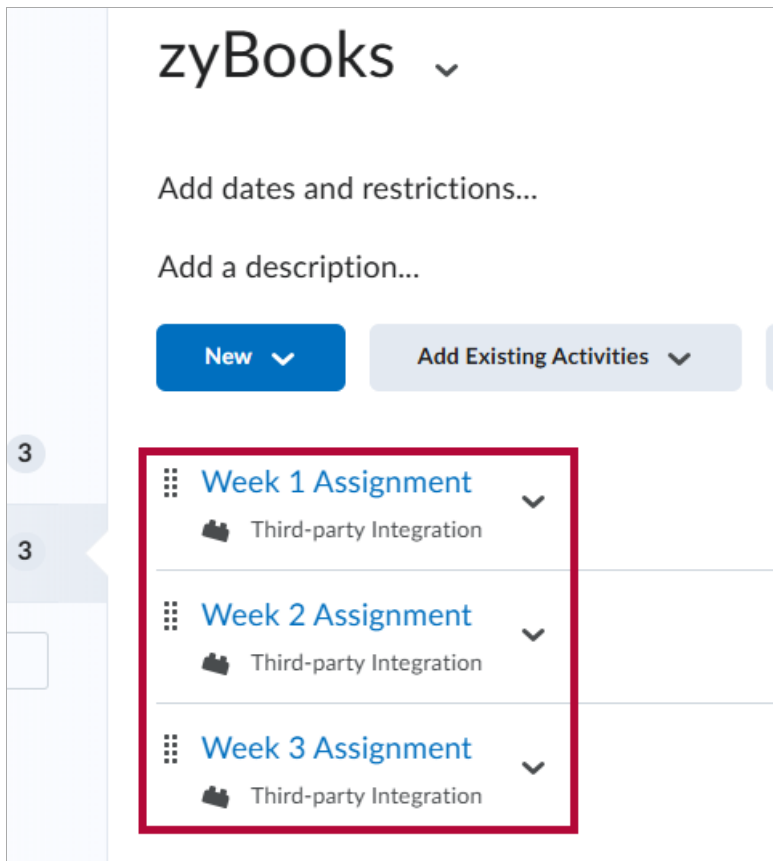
zyBooks

Add dates and restrictions...

Add a description...

New

Add Existing Activities

3

3

Week 1 Assignment
Third-party Integration

Week 2 Assignment
Third-party Integration

Week 3 Assignment
Third-party Integration